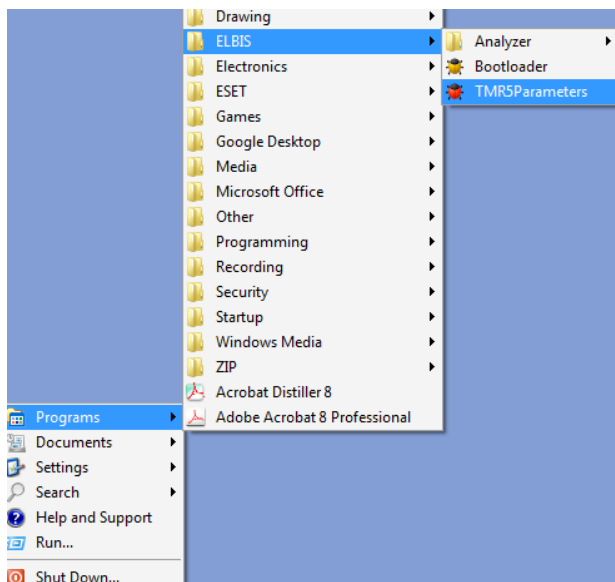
Drawing
ELBIS
Electronics
ESET
Games
Google Desktop
Media
Microsoft Office
Other
Programming
Recording
Security
Startup
Windows Media
ZIP
Acrobat Distiller 8
Adobe Acrobat 8 Professional

Analyzer
Bootloader
TMR5Parameters

Programs
Documents
Settings
Search
Help and Support
Run...
Shut Down...